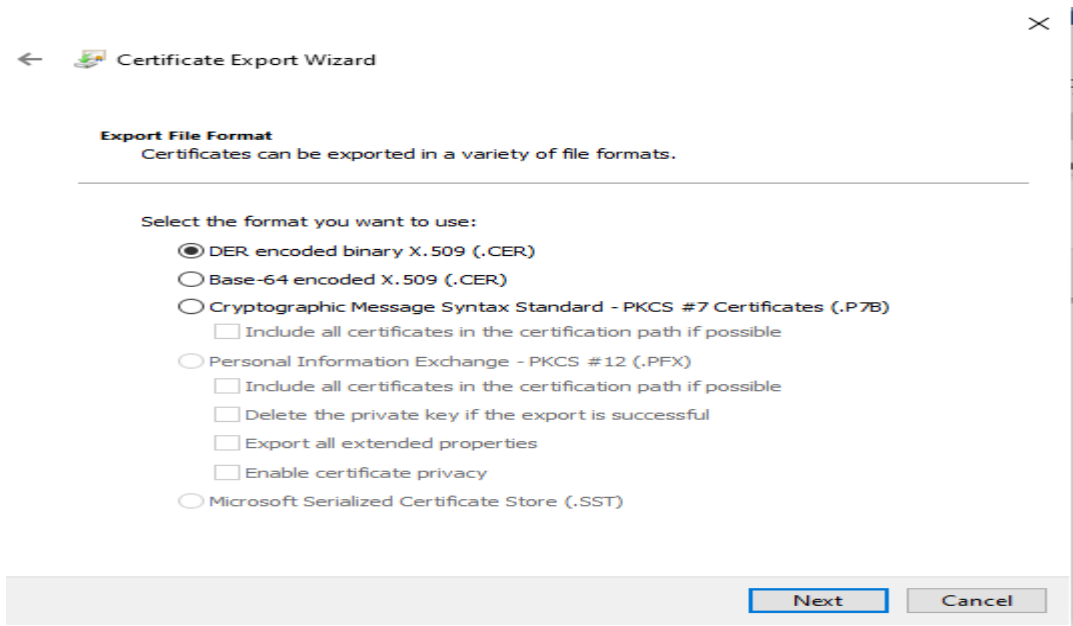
Certificate Export Wizard

Export File Format
Certificates can be exported in a variety of file formats.

Select the format you want to use:

DER encoded binary X.509 (.CER)

Base-64 encoded X.509 (.CER)

Cryptographic Message Syntax Standard - PKCS #7 Certificates (.P7B)

Include all certificates in the certification path if possible

Personal Information Exchange - PKCS #12 (.PFX)

Include all certificates in the certification path if possible

Delete the private key if the export is successful

Export all extended properties

Enable certificate privacy

Microsoft Serialized Certificate Store (.SST)

Next

Cancel